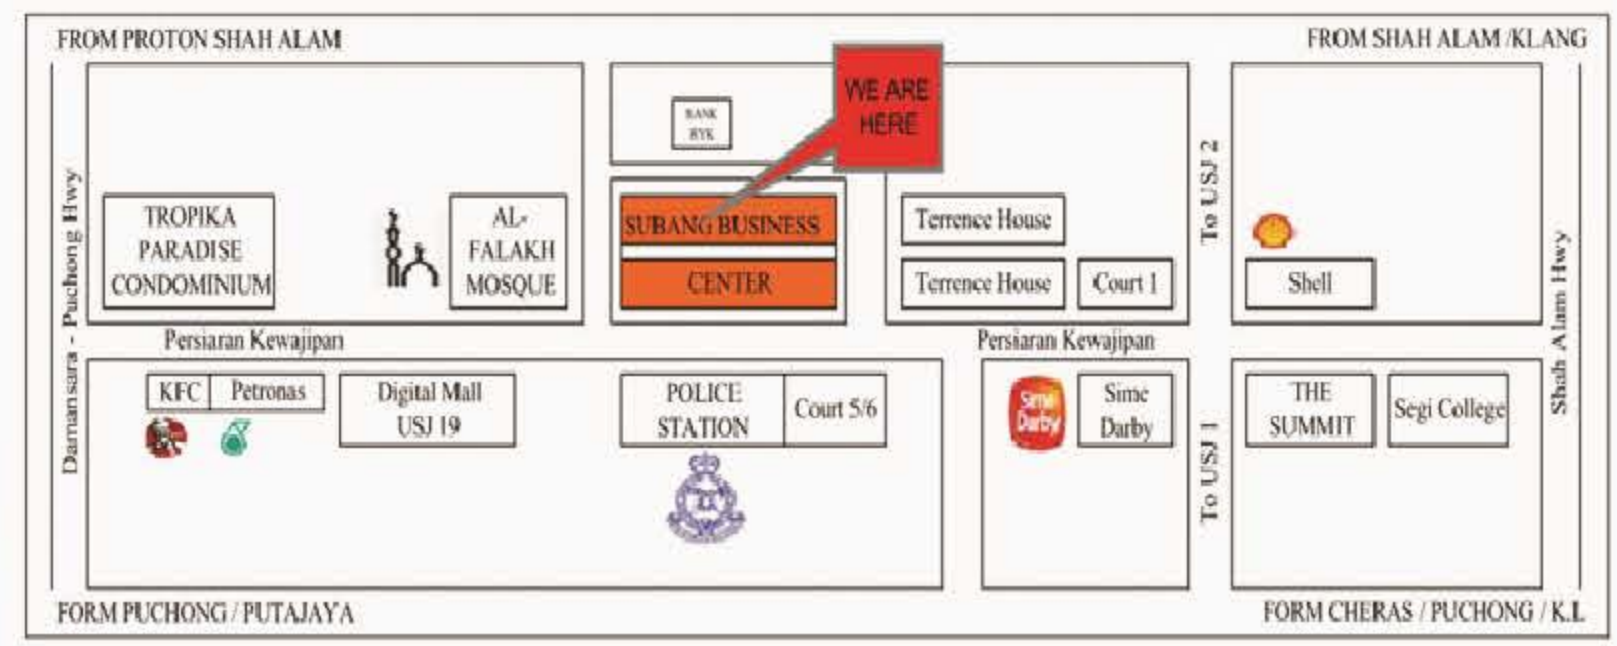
FROM PROTON SHAH ALAM

FROM SHAH ALAM /KLANG

BANK RYK

WE ARE HERE

Damansara - Puchong Hwy

TROPIKA PARADISE CONDOMINIUM

AL-FALAKH MOSQUE

SUBANG BUSINESS

CENTER

Terrence House

Terrence House

Court 1

To USJ 2

Shell

Shah Alam Hwy

Persiaran Kewajipan

Persiaran Kewajipan

KFC

Petronas

Digital Mall USJ 19

POLICE STATION

Court 5/6

Sime Darby

Sime Darby

To USJ 1

THE SUMMIT

Segi College

FORM PUCHONG / PUTAJAYA

FORM CHERAS / PUCHONG / K.L